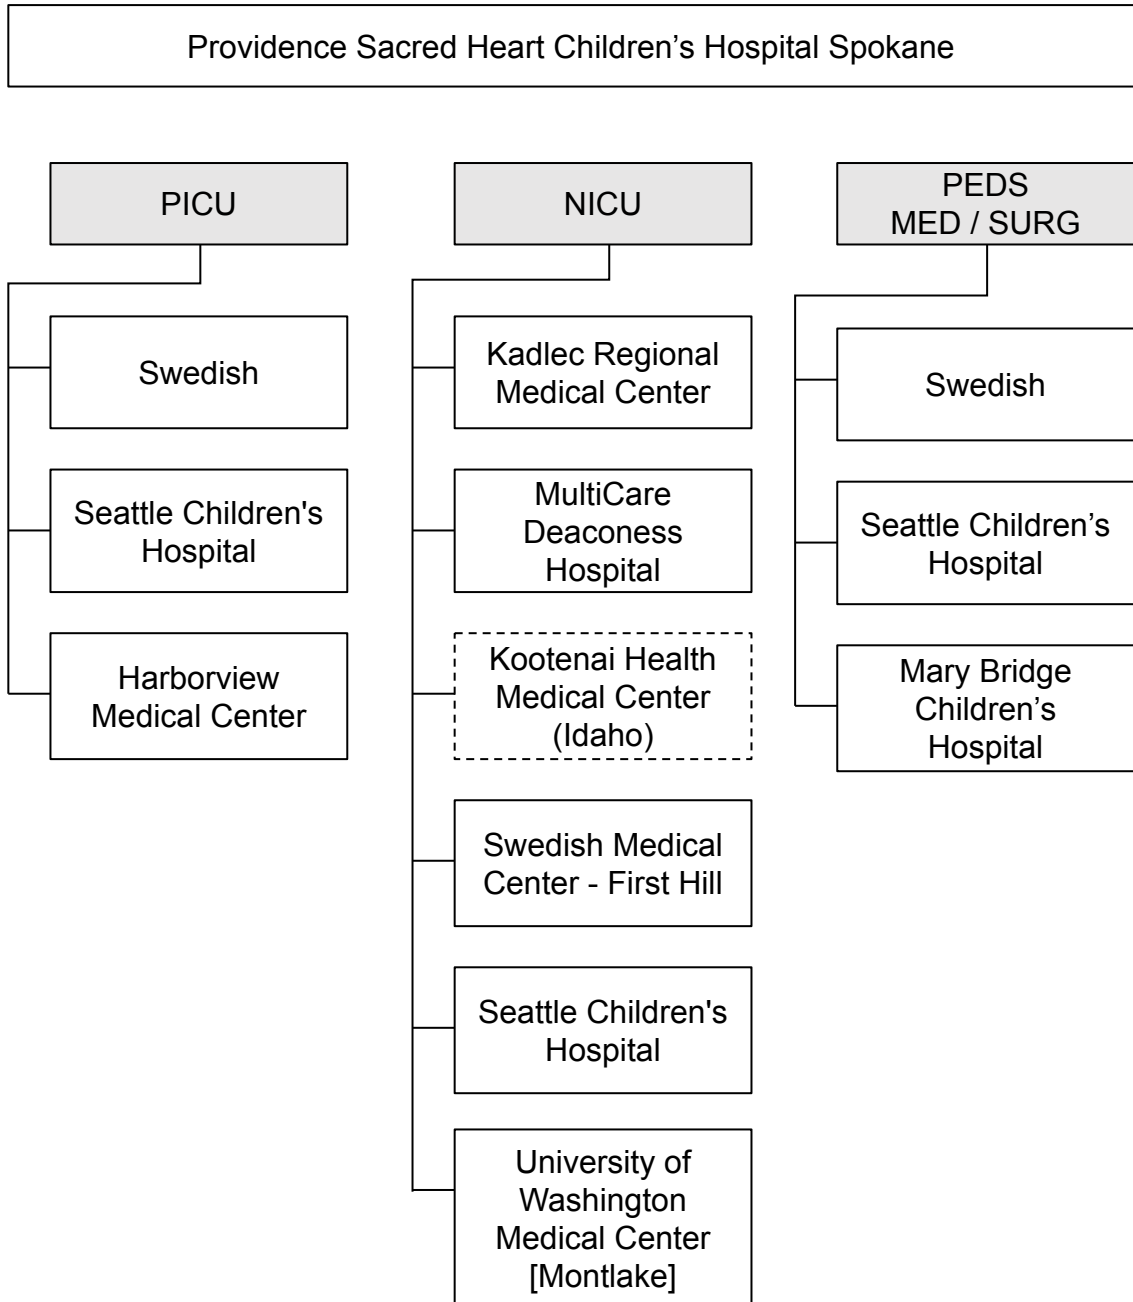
Providence Sacred Heart Children’s Hospital Spokane

PICU

Swedish

Seattle Children's Hospital

Harborview Medical Center

NICU

Kadlec Regional Medical Center

MultiCare Deaconess Hospital

Kootenai Health Medical Center (Idaho)

Swedish Medical Center - First Hill

Seattle Children's Hospital

University of Washington Medical Center [Montlake]

PEDS MED / SURG

Swedish

Seattle Children’s Hospital

Mary Bridge Children’s Hospital